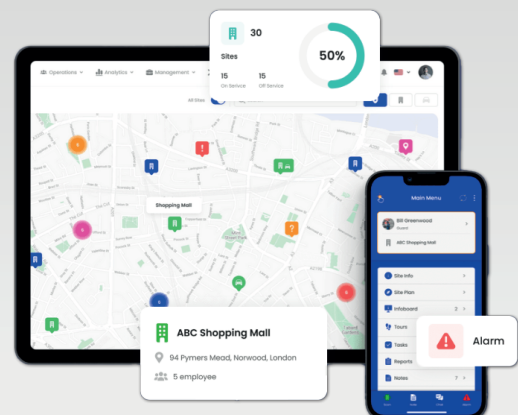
30
Sites
15
On Service
15
Off Service
50%

Operations
Analytics
Management

All Sites

Shopping Mall

Main Menu
Bill Greenwood
Guest
ABC Shopping Mall
Site Info
Site Plan
Infoboard
2
Tours
Tasks
Reports
Notes
7

Alarm

ABC Shopping Mall
94 Pymers Mead, Norwood, London
5 employee